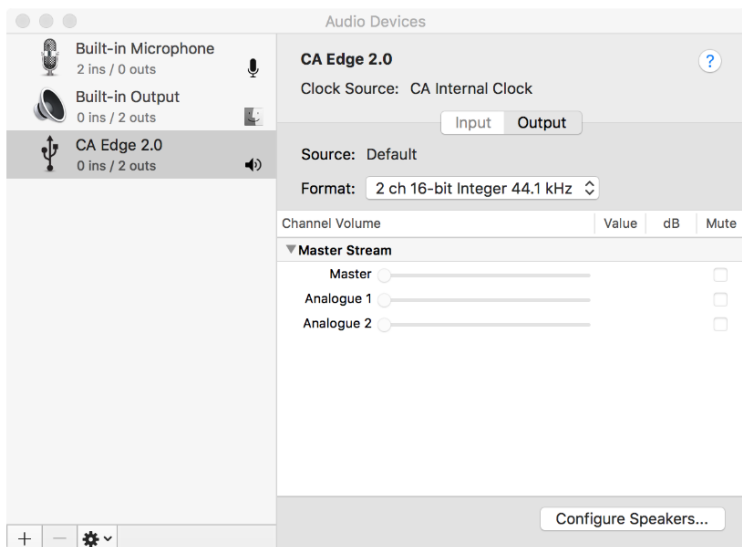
Audio Devices

Built-in Microphone
2 ins / 0 outs

Built-in Output
0 ins / 2 outs

CA Edge 2.0
0 ins / 2 outs

CA Edge 2.0

?

Clock Source: CA Internal Clock

Input Output

Source: Default

Format: 2 ch 16-bit Integer 44.1 kHz

| Channel Volume | Value | dB | Mute |
|---|---|---|---|
| ▼Master Stream | | | |
| Master | | | |
| Analogue 1 | | | |
| Analogue 2 | | | |

+ −

Configure Speakers...